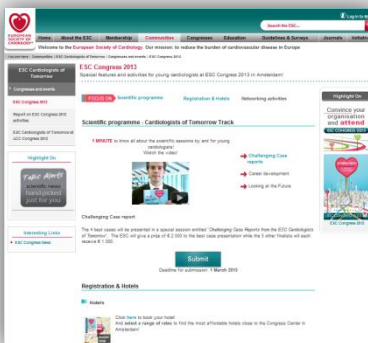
EUROPEAN SOCIETY OF CARDIOLOGY

Search the ESC...

Login to My ESC

Home | About the ESC | Membership | Communities | Congresses | Education | Guidelines & Surveys | Journals | Initiatives

Welcome to the European Society of Cardiology. Our mission: to reduce the burden of cardiovascular disease in Europe

You are here : Communities : ESC Cardiologists of Tomorrow : Congresses and events : ESC Congress 2013

ESC Cardiologists of Tomorrow

Congresses and events

ESC Congress 2013

Report on ESC Congress 2012 activities

ESC Cardiologists of Tomorrow at ESC Congress 2012

Highlight On

Take Away
scientific needs
handpicked
just for you

Interesting Links

ESC Congress News

ESC Congress 2013

Special features and activities for young cardiologists at ESC Congress 2013 in Amsterdam!

FOCUS ON Scientific programme | Registration & Hotels | Networking activities

Scientific programme - Cardiologists of Tomorrow Track

1 MINUTE to know all about the scientific sessions by and for young cardiologists! Watch the video!

Challenging Case reports

Career development

Looking at the Future

Challenging Case report

The 4 best cases will be presented in a special session entitled "Challenging Case Reports from the ESC Cardiologists of Tomorrow". The ESC will give a prize of € 2,000 to the best case presentation while the 3 other finalists will each receive € 1,000.

Submit

Deadline for submission: 1 March 2013

Registration & Hotels

Hotels

Click here to book your hotel
And select a range of rates to find the most affordable hotels close to the Congress Center in Amsterdam!

Highlight On

Convince your organisation and attend
ESC CONGRESS 2013

ESC Congress 2013